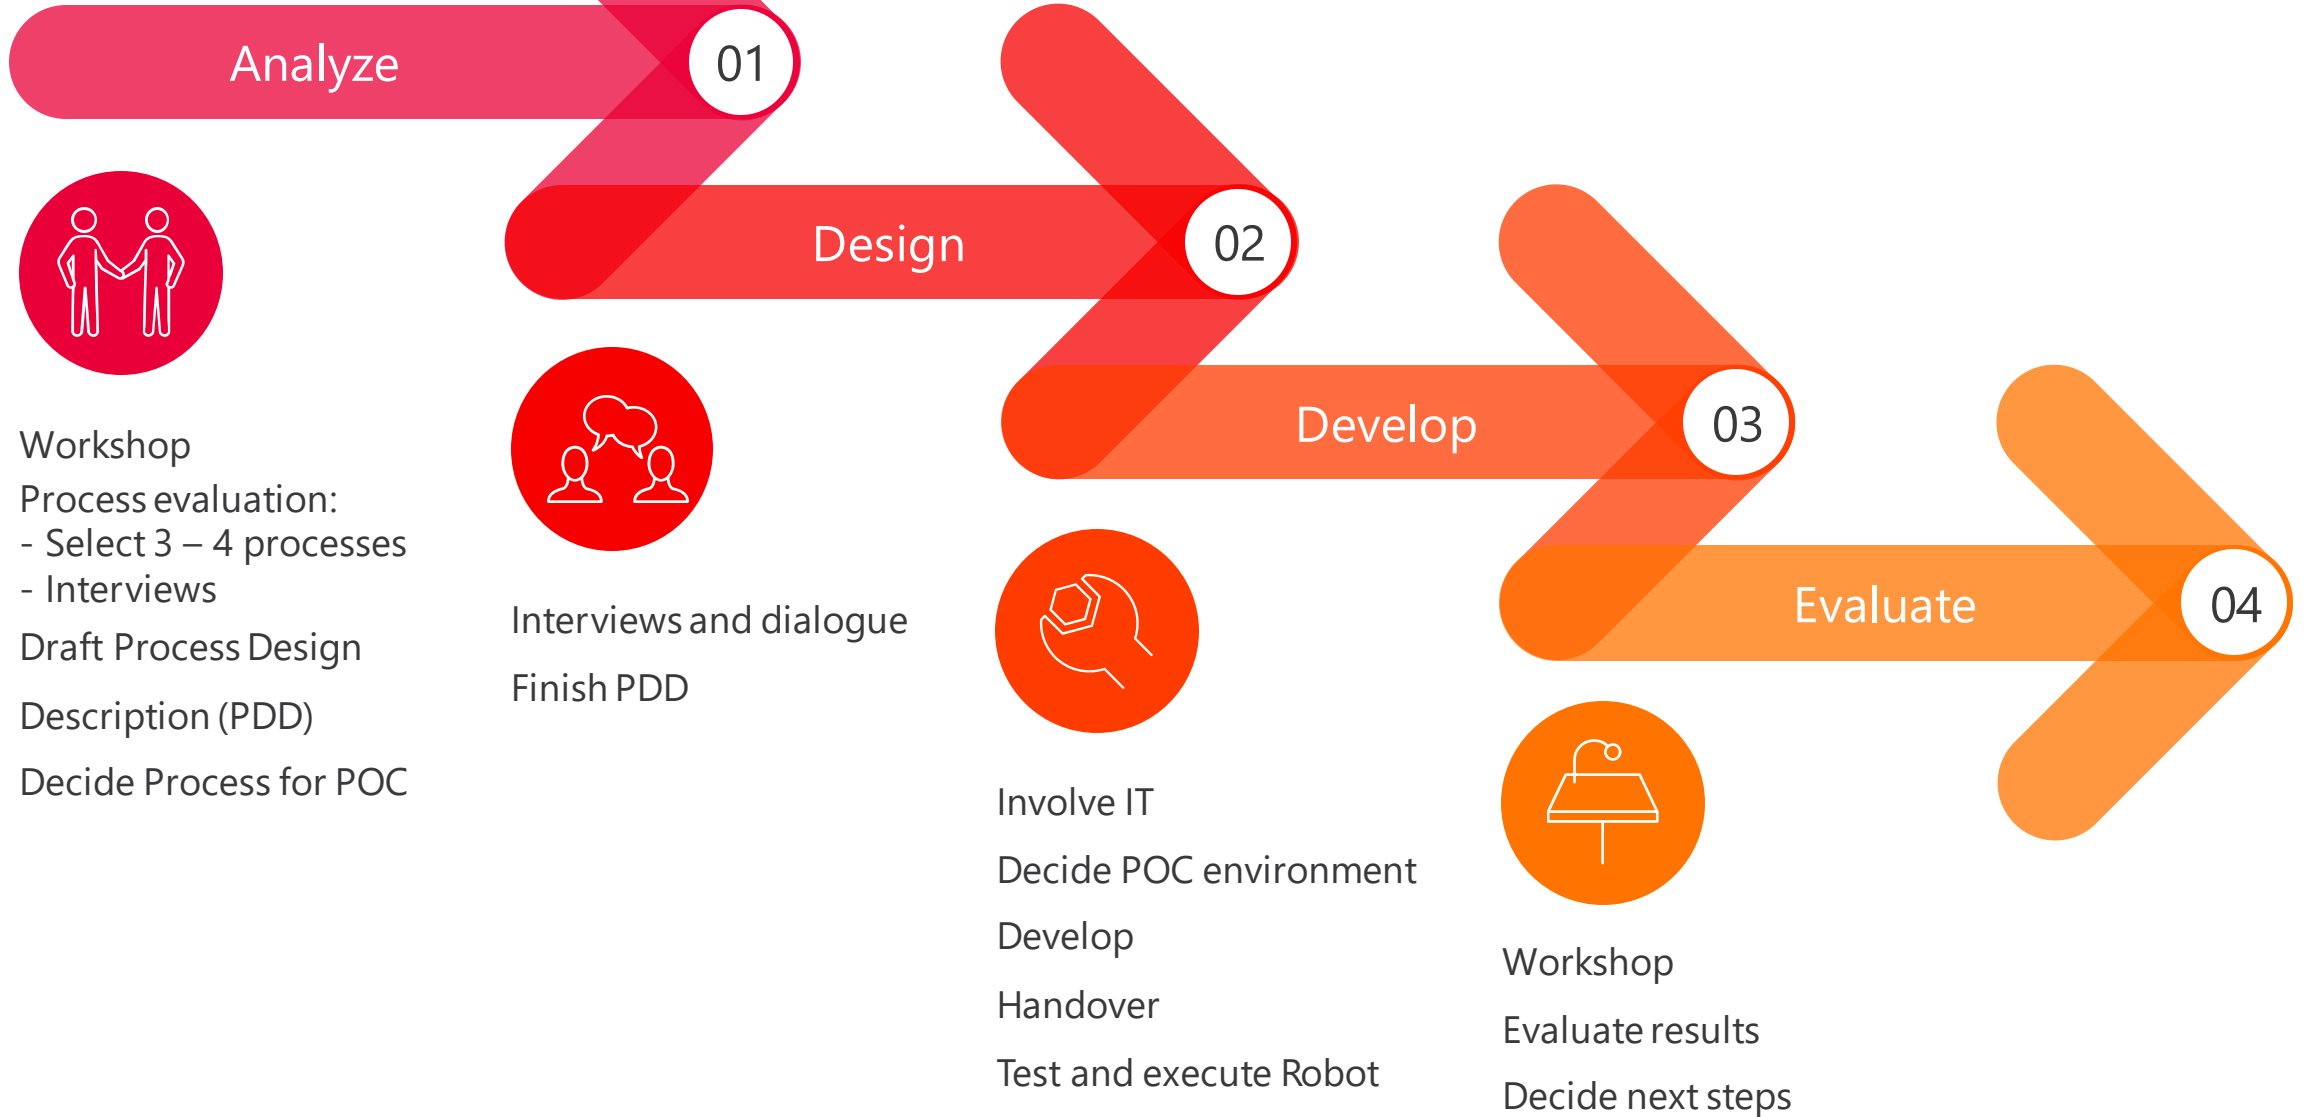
Analyze 01

Design 02

Develop 03

Evaluate 04

Workshop
Process evaluation:
- Select 3 – 4 processes
- Interviews
Draft Process Design

Description (PDD)

Decide Process for POC

Interviews and dialogue

Finish PDD

Involve IT

Decide POC environment

Develop

Handover

Test and execute Robot

Workshop

Evaluate results

Decide next steps